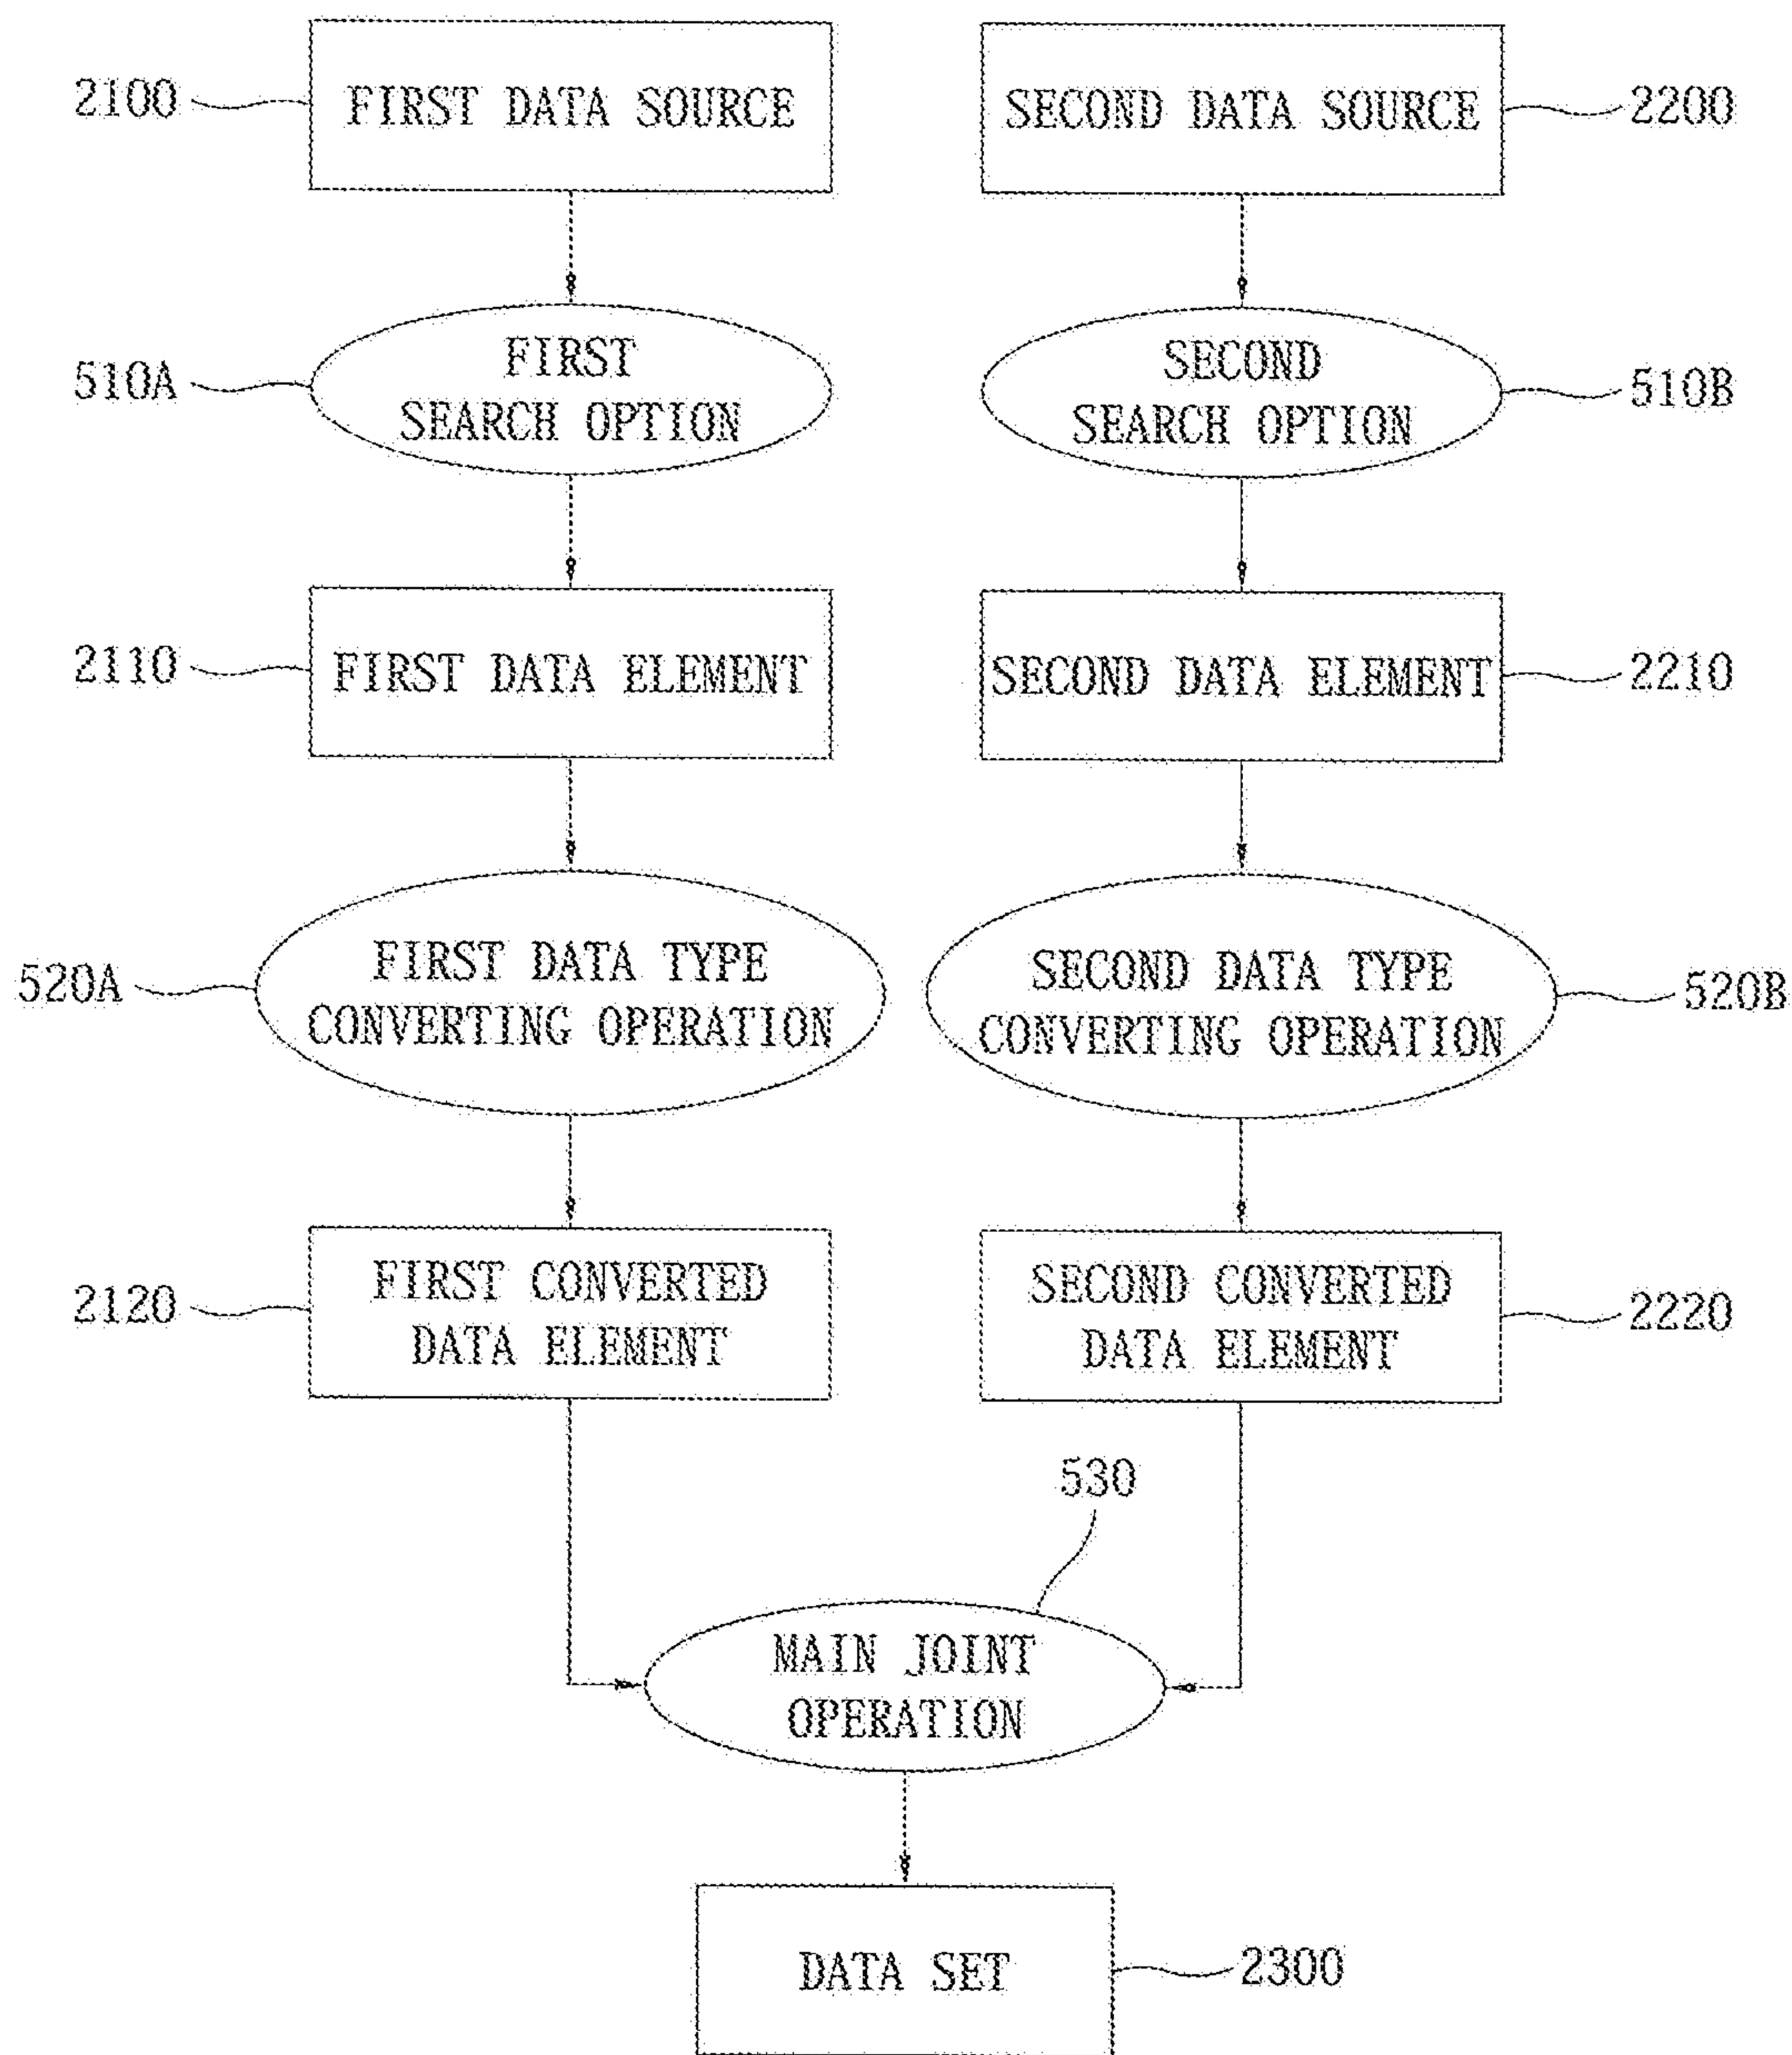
2100 FIRST DATA SOURCE

SECOND DATA SOURCE 2200

510A FIRST SEARCH OPTION

SECOND SEARCH OPTION 510B

2110 FIRST DATA ELEMENT

SECOND DATA ELEMENT 2210

520A FIRST DATA TYPE CONVERTING OPERATION

SECOND DATA TYPE CONVERTING OPERATION 520B

2120 FIRST CONVERTED DATA ELEMENT

SECOND CONVERTED DATA ELEMENT 2220

530

MAIN JOINT OPERATION

DATA SET 2300